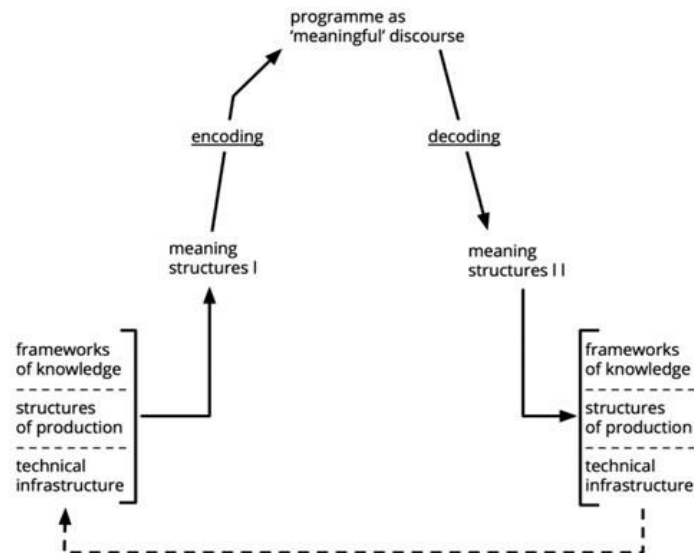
programme as 'meaningful' discourse

encoding

decoding

meaning structures I

meaning structures I I

frameworks of knowledge

structures of production

technical infrastructure

frameworks of knowledge

structures of production

technical infrastructure